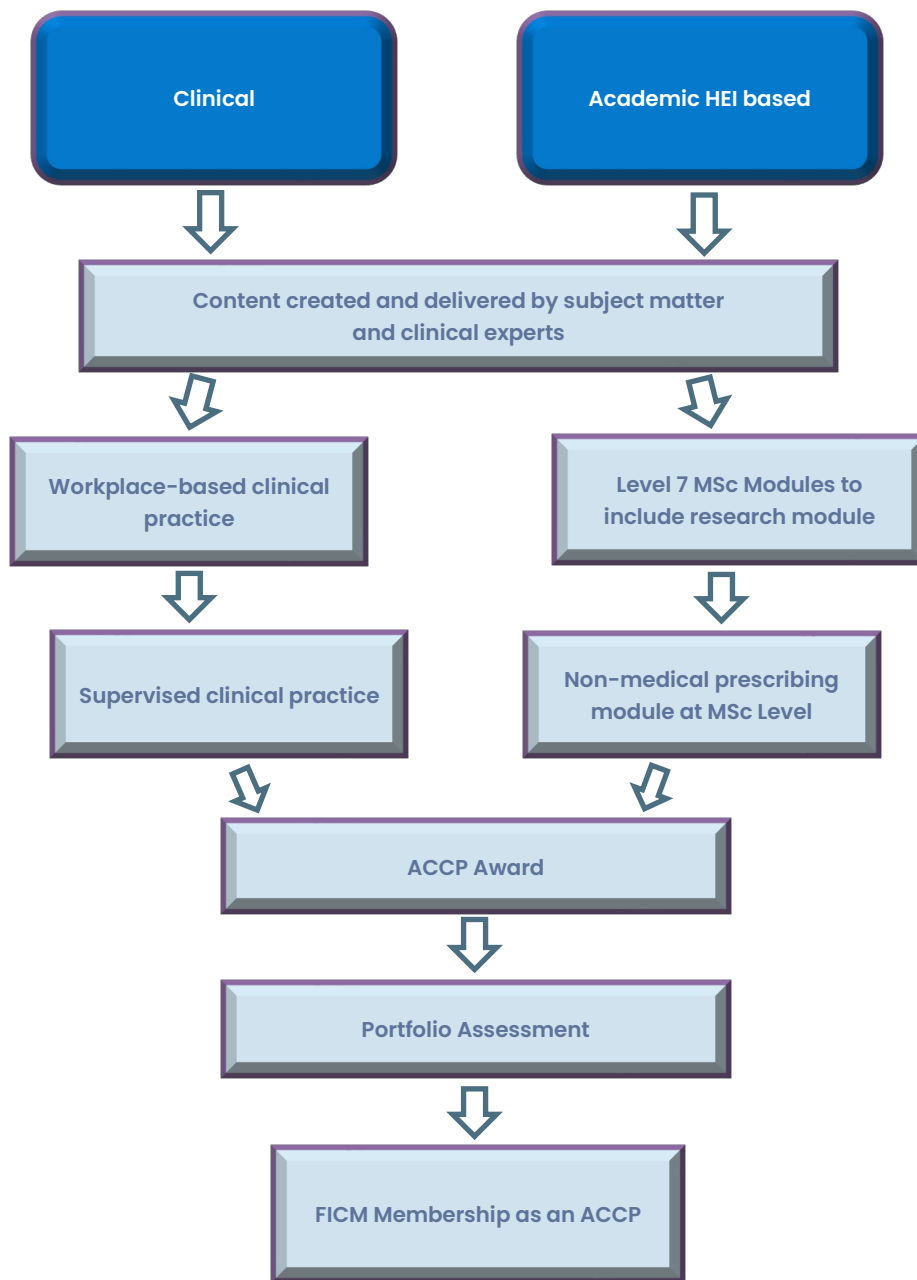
Clinical

Academic HEI based

Content created and delivered by subject matter and clinical experts

Workplace-based clinical practice

Level 7 MSc Modules to include research module

Supervised clinical practice

Non-medical prescribing module at MSc Level

ACCP Award

Portfolio Assessment

FICM Membership as an ACCP